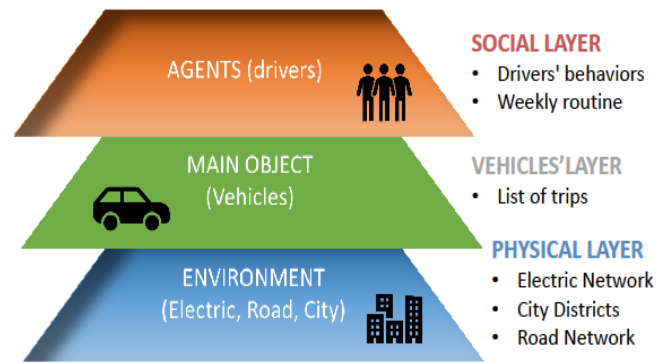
AGENTS (drivers)

SOCIAL LAYER
• Drivers' behaviors
• Weekly routine

MAIN OBJECT (Vehicles)

VEHICLES'LAYER
• List of trips

PHYSICAL LAYER
• Electric Network
• City Districts
• Road Network

ENVIRONMENT (Electric, Road, City)